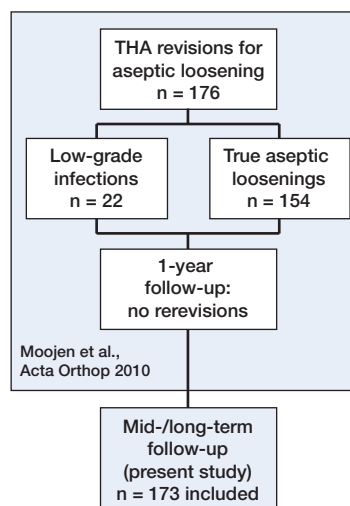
THA revisions for aseptic loosening
n = 176

Low-grade infections
n = 22

True aseptic loosenings
n = 154

1-year follow-up: no rerevisions

Moojen et al., Acta Orthop 2010

Mid-/long-term follow-up (present study)
n = 173 included